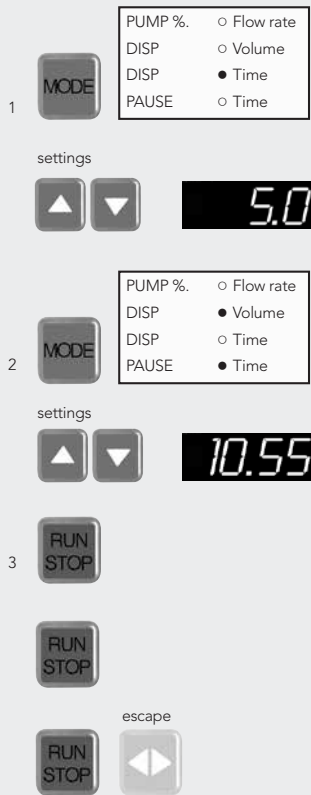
1

MODE

| PUMP %. | ○ Flow rate |
|---|---|
| DISP | ○ Volume |
| DISP | ● Time |
| PAUSE | ○ Time |

settings

5.0

2

MODE

| PUMP %. | ○ Flow rate |
|---|---|
| DISP | ● Volume |
| DISP | ○ Time |
| PAUSE | ● Time |

settings

10.55

3

RUN STOP

RUN STOP

escape

RUN STOP